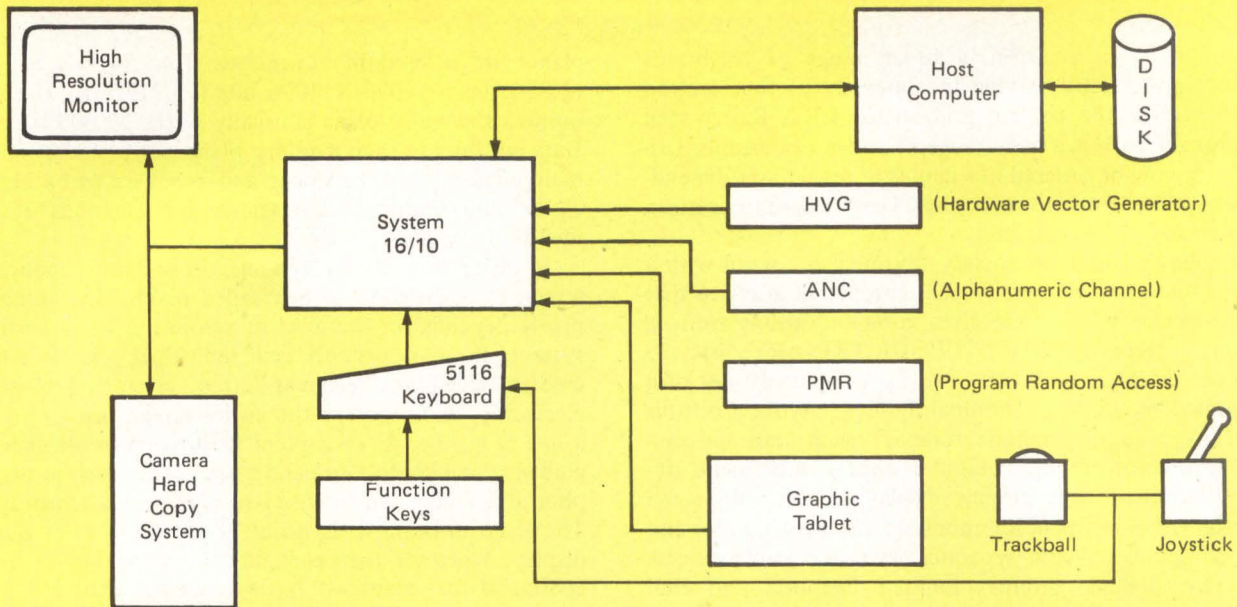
High Resolution Monitor

Host Computer

D I S K

System 16/10

HVG

(Hardware Vector Generator)

ANC

(Alphanumeric Channel)

PMR

(Program Random Access)

5116 Keyboard

Camera Hard Copy System

Function Keys

Graphic Tablet

Trackball

Joystick